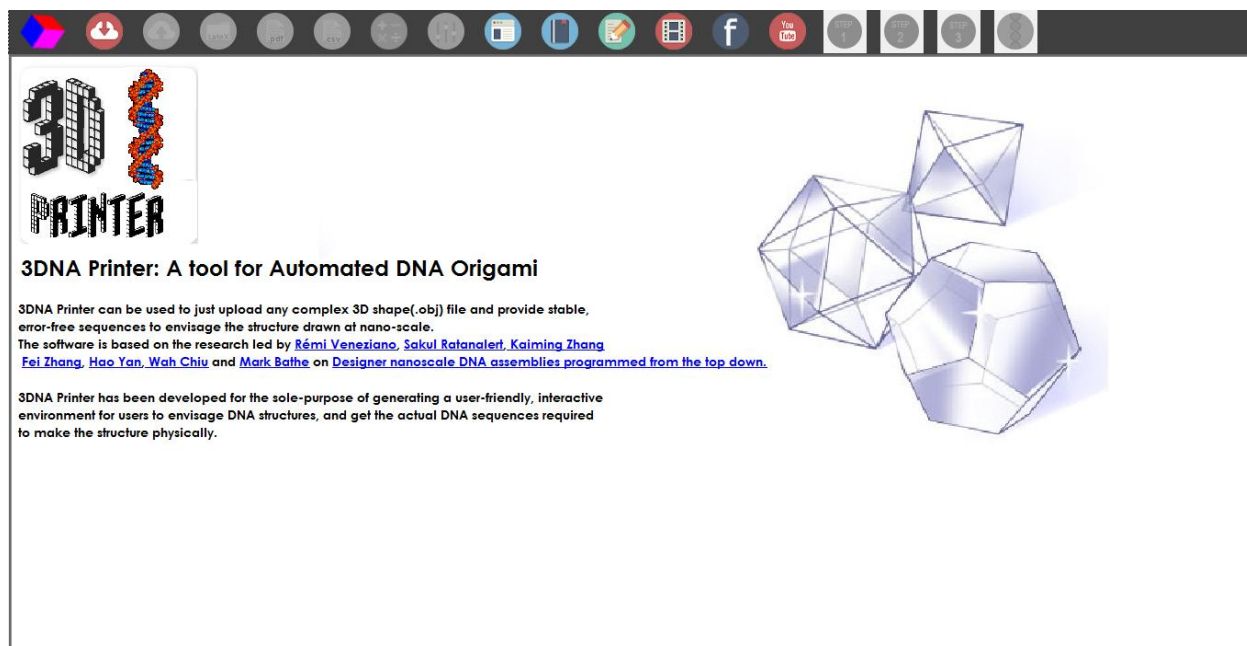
.pdf .csv f You Tube STEP 1 STEP 2 STEP 3

3D PRINTER

3DNA Printer: A tool for Automated DNA Origami

3DNA Printer can be used to just upload any complex 3D shape(.obj) file and provide stable, error-free sequences to envisage the structure drawn at nano-scale.
The software is based on the research led by Rémi Veneziano, Sakul Ratanalert, Kaiming Zhang Fei Zhang, Hao Yan, Wah Chiu and Mark Bathe on Designer nanoscale DNA assemblies programmed from the top down.

3DNA Printer has been developed for the sole-purpose of generating a user-friendly, interactive environment for users to envisage DNA structures, and get the actual DNA sequences required to make the structure physically.